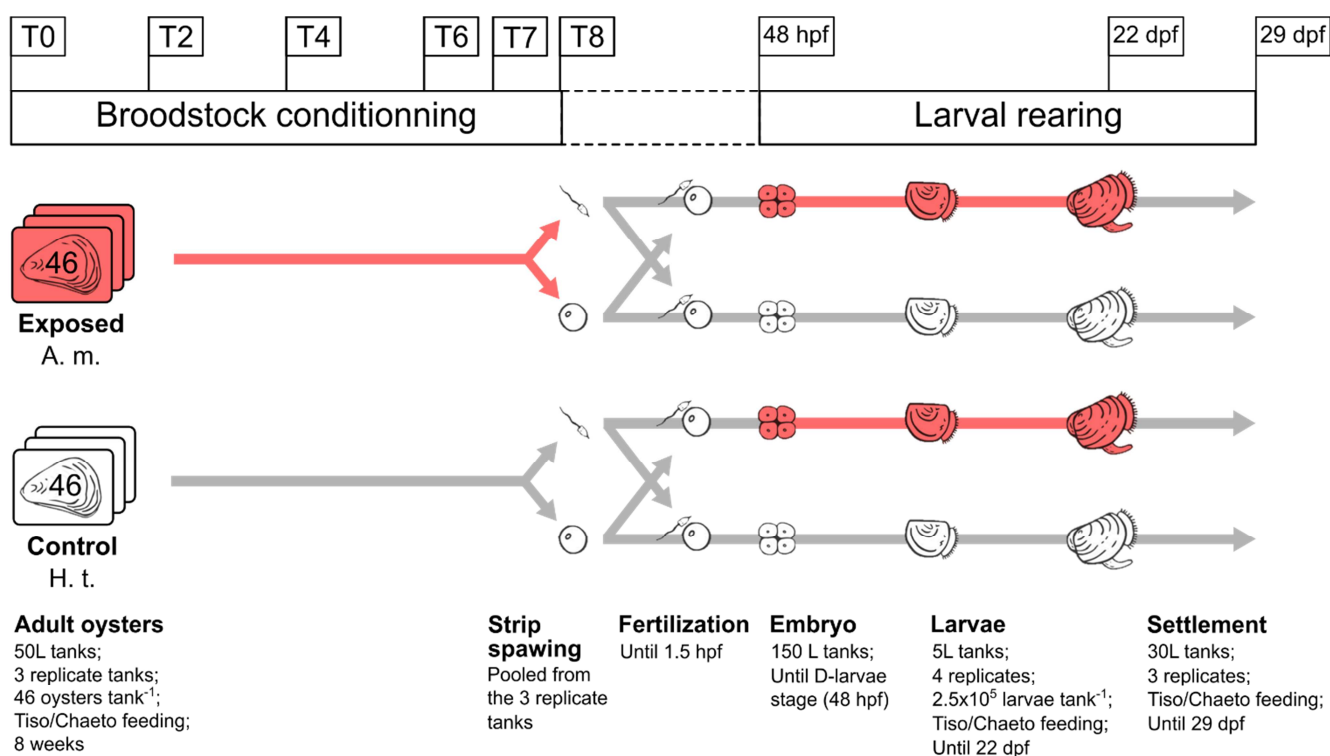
T0 T2 T4 T6 T7 T8 48 hpf 22 dpf 29 dpf

Broodstock conditionning

Larval rearing

46

Exposed
A. m.

46

Control
H. t.

Adult oysters
50L tanks;
3 replicate tanks;
46 oysters tank$^{-1}$;
Tiso/Chaeto feeding;
8 weeks

Strip spawing
Pooled from the 3 replicate tanks

Fertilization
Until 1.5 hpf

Embryo
150 L tanks;
Until D-larvae stage (48 hpf)

Larvae
5L tanks;
4 replicates;
2.5x$10^5$ larvae tank$^{-1}$;
Tiso/Chaeto feeding;
Until 22 dpf

Settlement
30L tanks;
3 replicates;
Tiso/Chaeto feeding;
Until 29 dpf